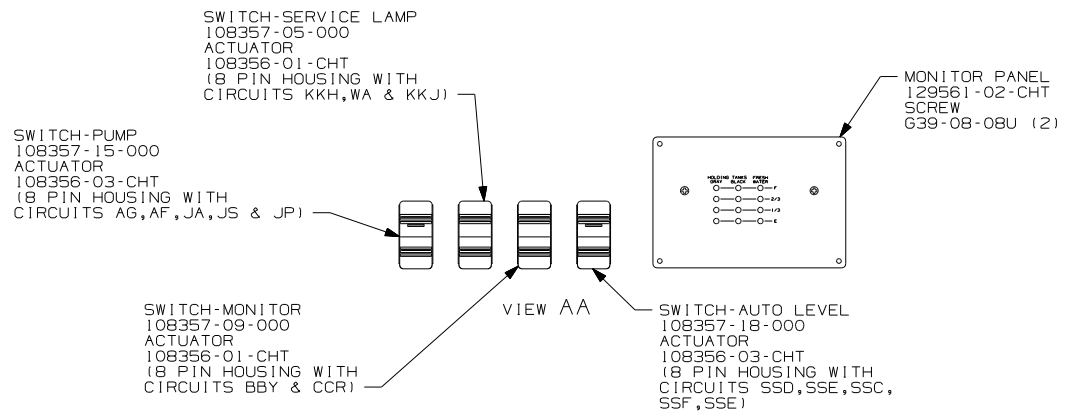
SWITCH-SERVICE LAMP
108357-05-000
ACTUATOR
108356-01-CHT
(8 PIN HOUSING WITH
CIRCUITS KKH,WA & KKJ)

SWITCH-PUMP
108357-15-000
ACTUATOR
108356-03-CHT
(8 PIN HOUSING WITH
CIRCUITS AG,AF,JA,JS & JP)

MONITOR PANEL
129561-02-CHT
SCREW
G39-08-08U (2)

HOLDING TANKS GRAY BLACK FRESH WATER
F
2/3
1/3
E

SWITCH-MONITOR
108357-09-000
ACTUATOR
108356-01-CHT
(8 PIN HOUSING WITH
CIRCUITS BBY & CCR)

VIEW AA

SWITCH-AUTO LEVEL
108357-18-000
ACTUATOR
108356-03-CHT
(8 PIN HOUSING WITH
CIRCUITS SSD,SSE,SSC,
SSF,SSE)